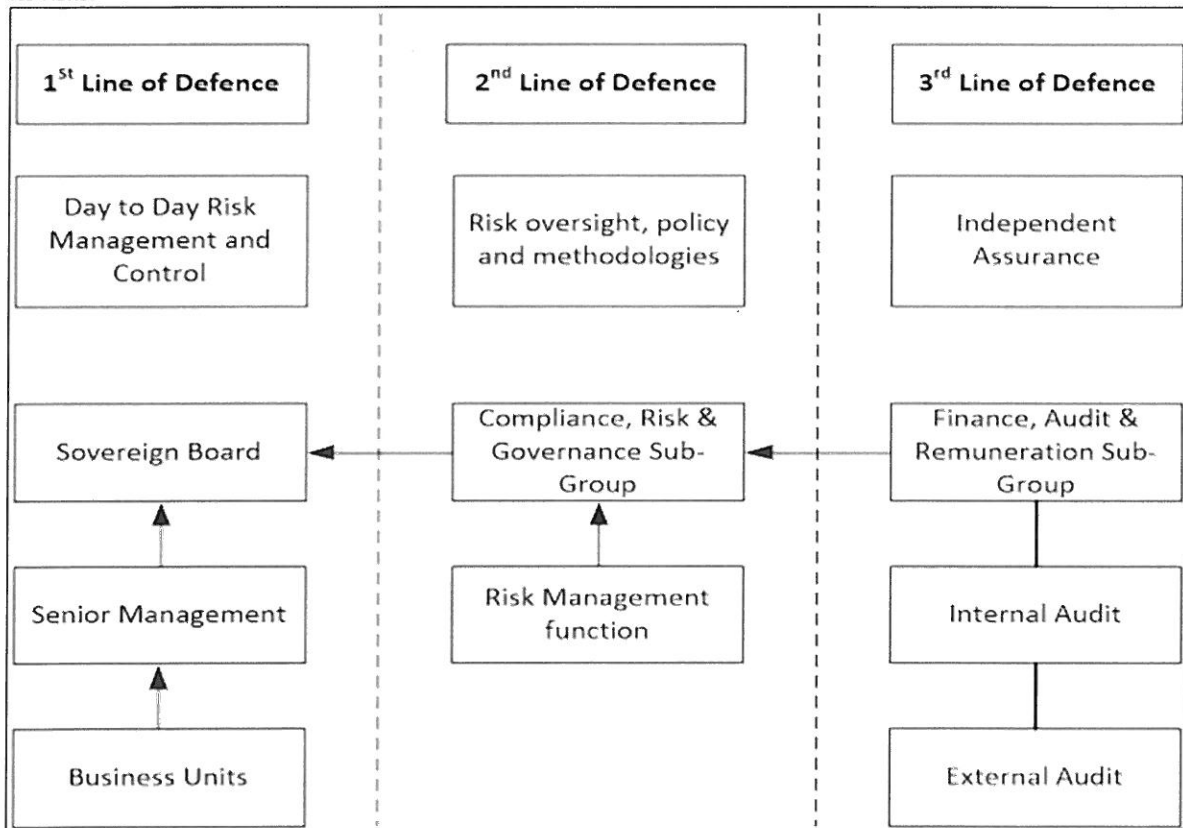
1$^{st}$ Line of Defence

Day to Day Risk Management and Control

Sovereign Board

Senior Management

Business Units

2$^{nd}$ Line of Defence

Risk oversight, policy and methodologies

Compliance, Risk & Governance Sub-Group

Risk Management function

3$^{rd}$ Line of Defence

Independent Assurance

Finance, Audit & Remuneration Sub-Group

Internal Audit

External Audit